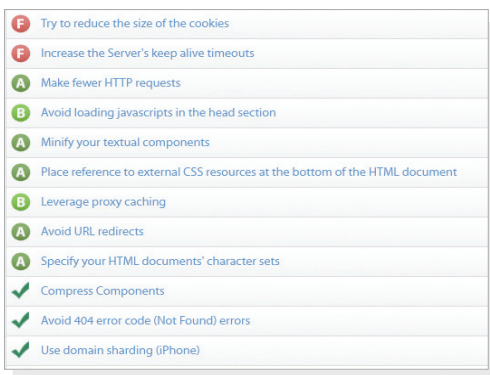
F Try to reduce the size of the cookies

F Increase the Server's keep alive timeouts

A Make fewer HTTP requests

B Avoid loading javascripts in the head section

A Minify your textual components

A Place reference to external CSS resources at the bottom of the HTML document

B Leverage proxy caching

A Avoid URL redirects

A Specify your HTML documents' character sets

Compress Components

Avoid 404 error code (Not Found) errors

Use domain sharding (iPhone)